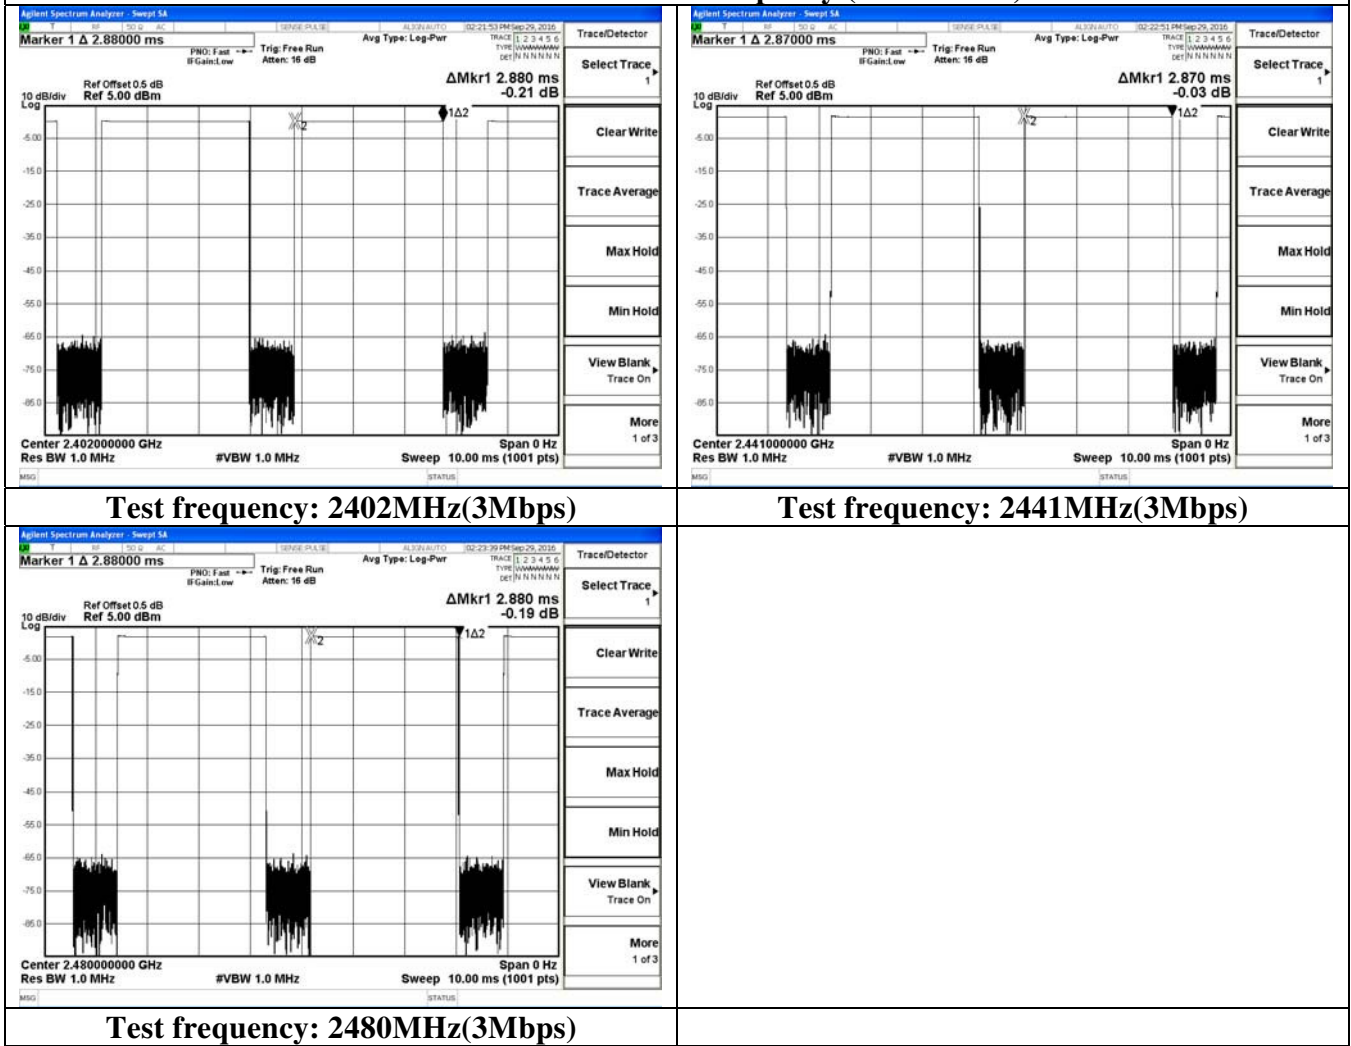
Agilent Spectrum Analyzer - Swept SA
Marker 1 Δ 2.88000 ms
PNO: Fast IFGain:Low
Trig: Free Run Atten: 16 dB
Avg Type: Log-Pwr
02:21:53 PM Sep 29, 2016
TRACE 1 2 3 4 5 6
TYPE WWWWWW
DET N N N N N N
Trace/Detector
Select Trace 1
Ref Offset 0.5 dB
10 dB/div Ref 5.00 dBm
Log
ΔMkr1 2.880 ms
-0.21 dB
1Δ2
X2
-5.00
-15.0
-25.0
-35.0
-45.0
-55.0
-65.0
-75.0
-85.0
Clear Write
Trace Average
Max Hold
Min Hold
View Blank Trace On
More 1 of 3
Center 2.402000000 GHz
Res BW 1.0 MHz
#VBW 1.0 MHz
Span 0 Hz
Sweep 10.00 ms (1001 pts)
MSG
STATUS

Test frequency: 2402MHz(3Mbps)

Agilent Spectrum Analyzer - Swept SA
Marker 1 Δ 2.87000 ms
PNO: Fast IFGain:Low
Trig: Free Run Atten: 16 dB
Avg Type: Log-Pwr
02:22:51 PM Sep 29, 2016
TRACE 1 2 3 4 5 6
TYPE WWWWWW
DET N N N N N N
Trace/Detector
Select Trace 1
Ref Offset 0.5 dB
10 dB/div Ref 5.00 dBm
Log
ΔMkr1 2.870 ms
-0.03 dB
1Δ2
X2
-5.00
-15.0
-25.0
-35.0
-45.0
-55.0
-65.0
-75.0
-85.0
Clear Write
Trace Average
Max Hold
Min Hold
View Blank Trace On
More 1 of 3
Center 2.441000000 GHz
Res BW 1.0 MHz
#VBW 1.0 MHz
Span 0 Hz
Sweep 10.00 ms (1001 pts)
MSG
STATUS

Test frequency: 2441MHz(3Mbps)

Agilent Spectrum Analyzer - Swept SA
Marker 1 Δ 2.88000 ms
PNO: Fast IFGain:Low
Trig: Free Run Atten: 16 dB
Avg Type: Log-Pwr
02:23:39 PM Sep 29, 2016
TRACE 1 2 3 4 5 6
TYPE WWWWWW
DET N N N N N N
Trace/Detector
Select Trace 1
Ref Offset 0.5 dB
10 dB/div Ref 5.00 dBm
Log
ΔMkr1 2.880 ms
-0.19 dB
1Δ2
X2
-5.00
-15.0
-25.0
-35.0
-45.0
-55.0
-65.0
-75.0
-85.0
Clear Write
Trace Average
Max Hold
Min Hold
View Blank Trace On
More 1 of 3
Center 2.480000000 GHz
Res BW 1.0 MHz
#VBW 1.0 MHz
Span 0 Hz
Sweep 10.00 ms (1001 pts)
MSG
STATUS

Test frequency: 2480MHz(3Mbps)